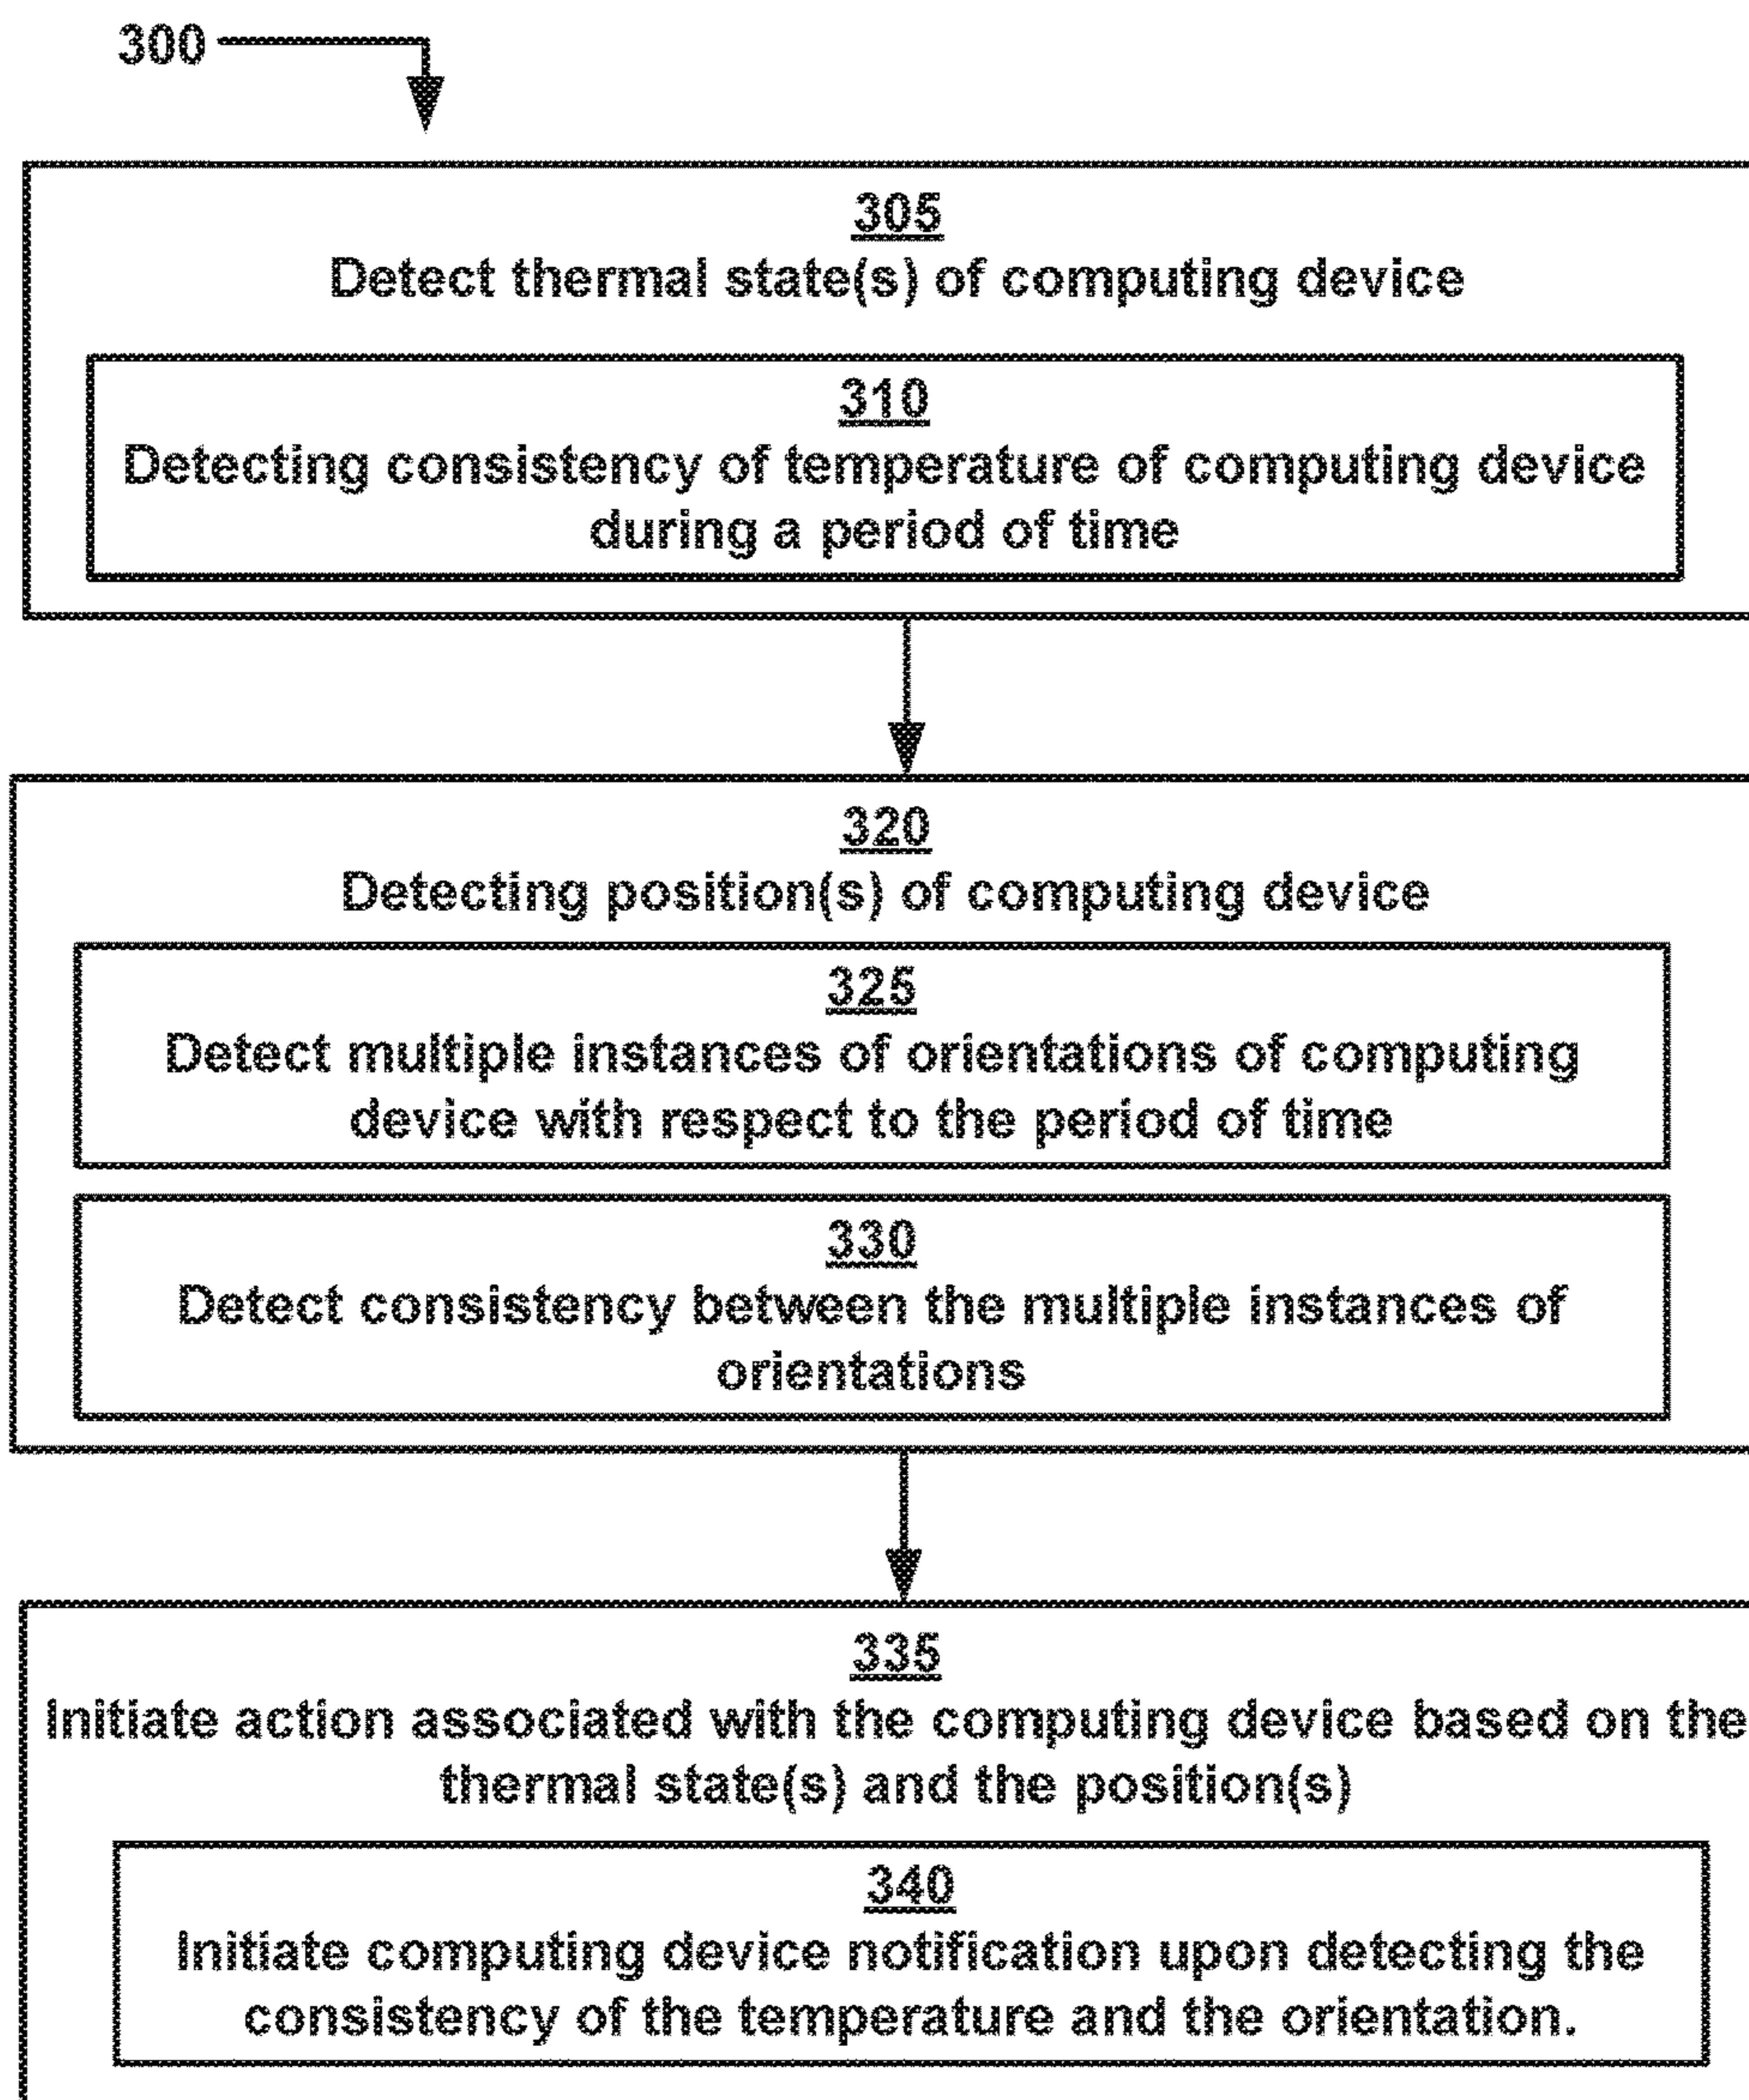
300

305
Detect thermal state(s) of computing device

310
Detecting consistency of temperature of computing device during a period of time

320
Detecting position(s) of computing device

325
Detect multiple instances of orientations of computing device with respect to the period of time

330
Detect consistency between the multiple instances of orientations

335
Initiate action associated with the computing device based on the thermal state(s) and the position(s)

340
Initiate computing device notification upon detecting the consistency of the temperature and the orientation.